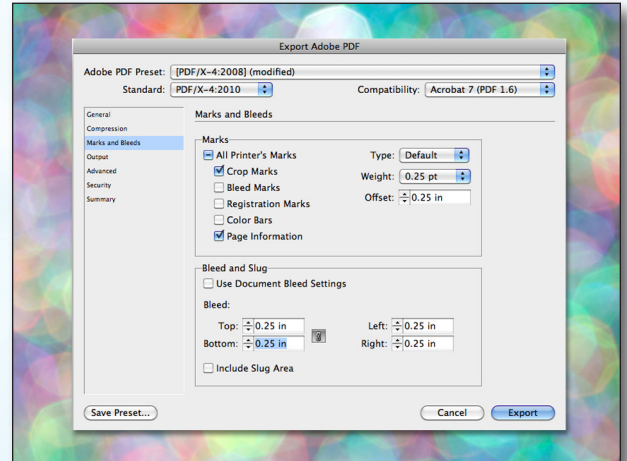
Export Adobe PDF

Adobe PDF Preset: [PDF/X-4:2008] (modified)

Standard: PDF/X-4:2010

Compatibility: Acrobat 7 (PDF 1.6)

General
Compression
Marks and Bleeds
Output
Advanced
Security
Summary

Marks and Bleeds

Marks

All Printer's Marks
Crop Marks
Bleed Marks
Registration Marks
Color Bars
Page Information

Type: Default
Weight: 0.25 pt
Offset: 0.25 in

Bleed and Slug

Use Document Bleed Settings

Bleed:

Top: 0.25 in
Bottom: 0.25 in
Left: 0.25 in
Right: 0.25 in

Include Slug Area

Save Preset...

Cancel

Export